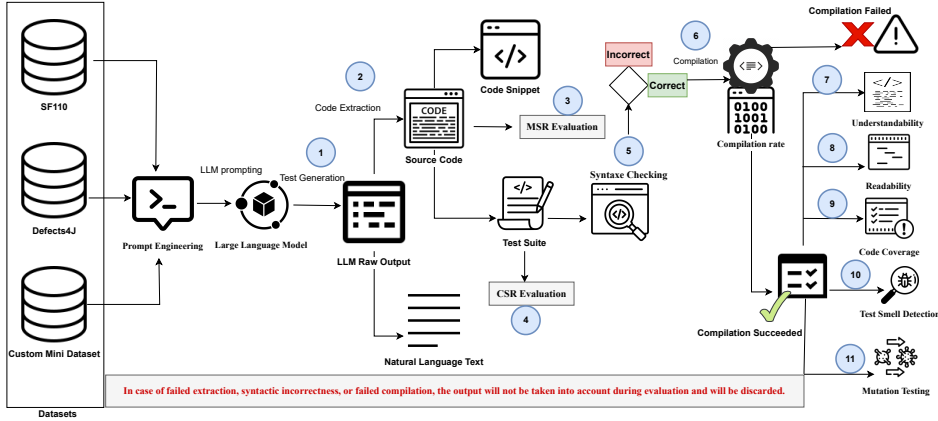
SF110

Defects4J

Custom Mini Dataset

Datasets

Prompt Engineering

LLM prompting

Large Language Model

1

Test Generation

LLM Raw Output

2

Code Extraction

CODE

Source Code

Code Snippet

3

MSR Evaluation

Test Suite

CSR Evaluation

4

Natural Language Text

Incorrect

Correct

5

Syntaxe Checking

6

Compilation

Compilation Failed

0110
1001
0100

Compilation rate

7

Understandability

8

Readability

9

Code Coverage

10

Test Smell Detection

Compilation Succeeded

11

Mutation Testing

In case of failed extraction, syntactic incorrectness, or failed compilation, the output will not be taken into account during evaluation and will be discarded.